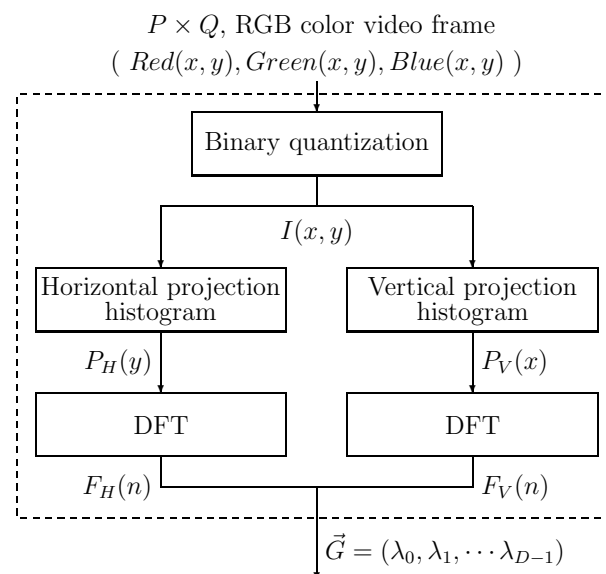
$P \times Q$, RGB color video frame

( $Red(x,y), Green(x,y), Blue(x,y)$ )

Binary quantization

$I(x,y)$

Horizontal projection histogram

Vertical projection histogram

$P_H(y)$

$P_V(x)$

DFT

DFT

$F_H(n)$

$F_V(n)$

$\vec{G} = (\lambda_0, \lambda_1, \cdots \lambda_{D-1})$